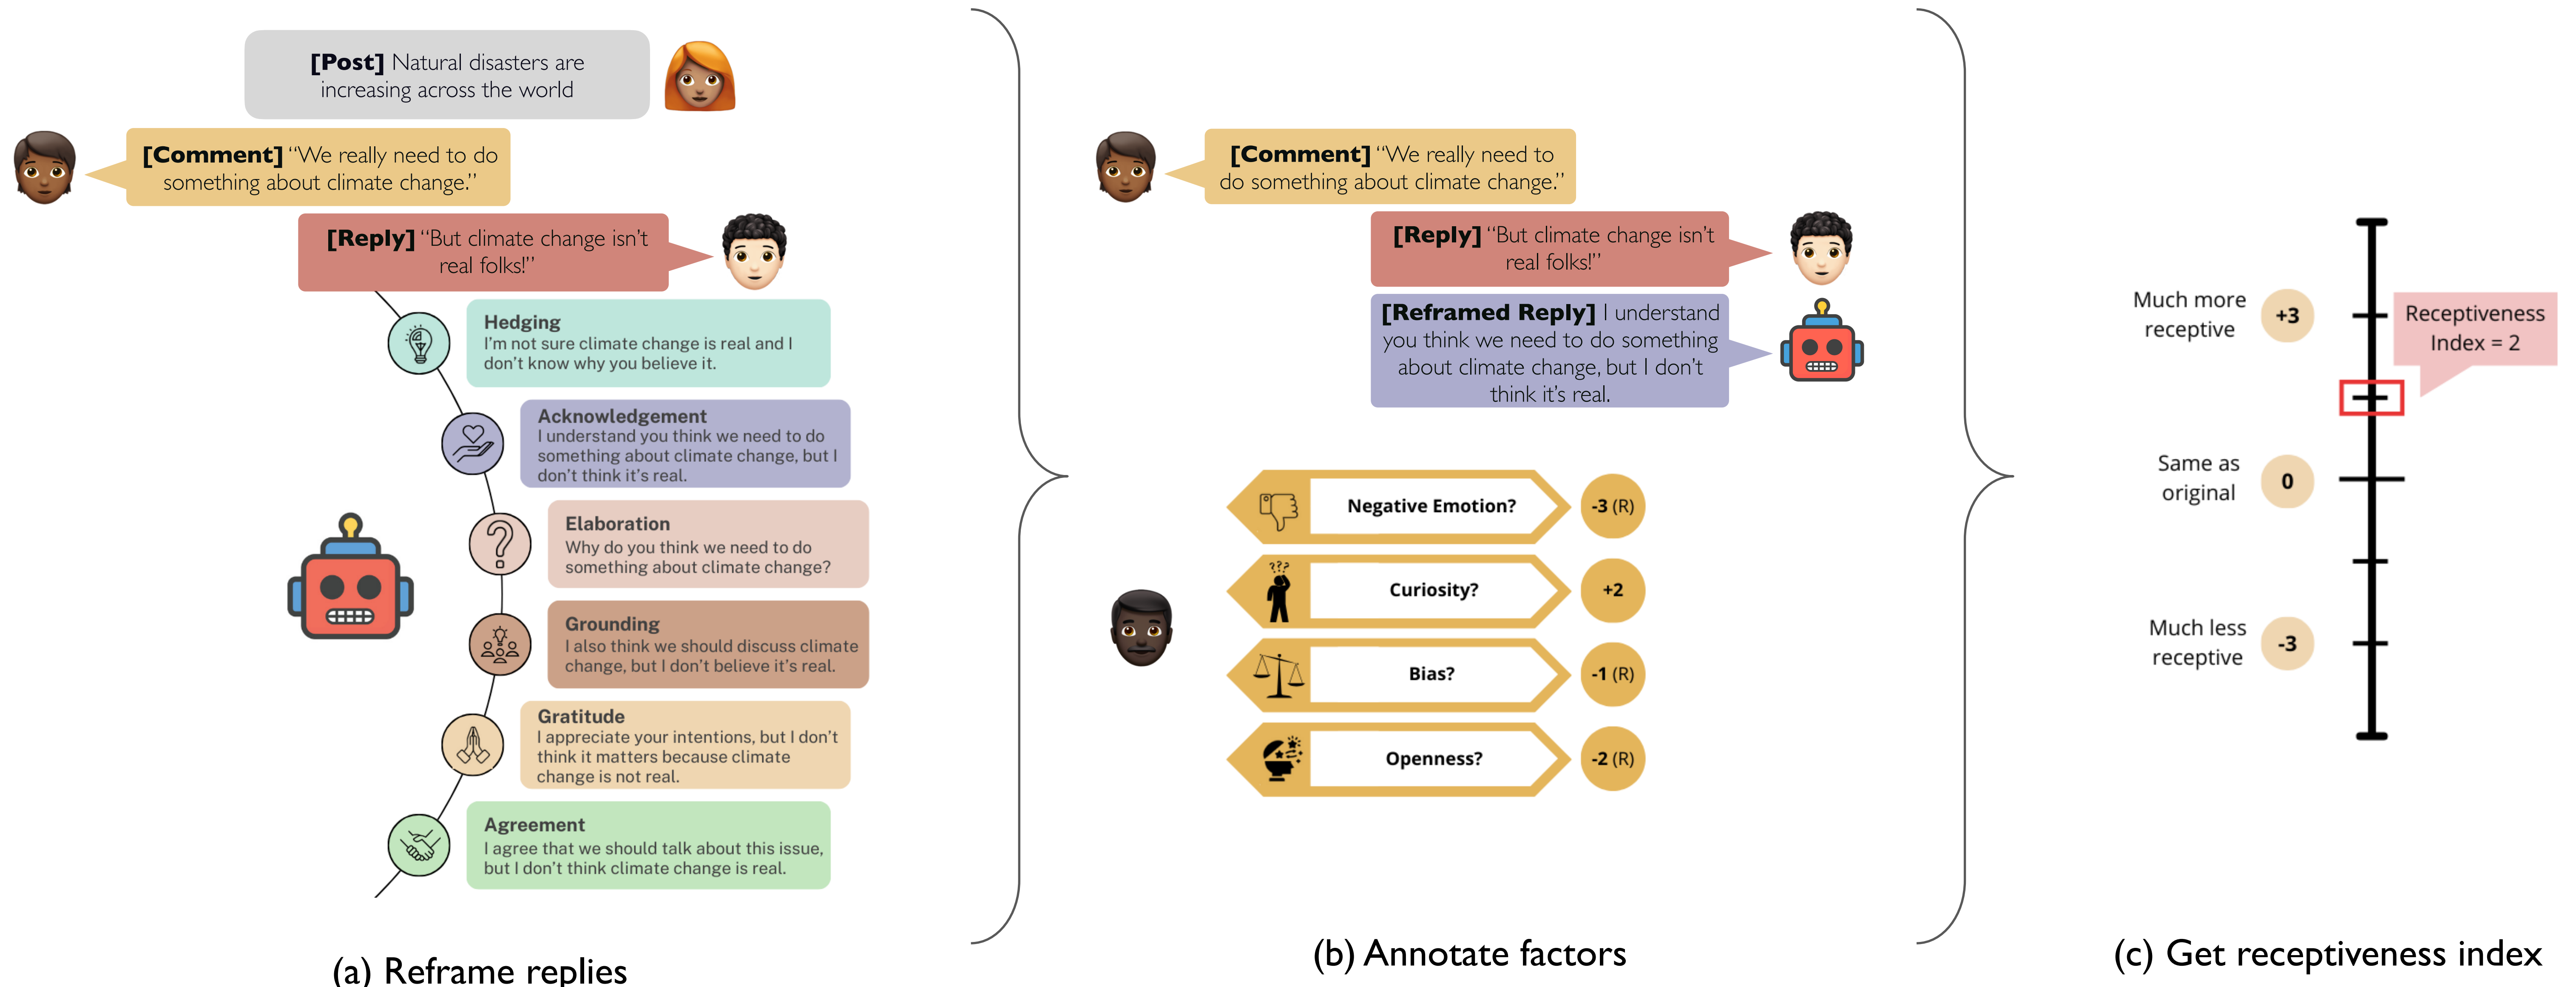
**[Post]** Natural disasters are increasing across the world

**[Comment]** "We really need to do something about climate change."

**[Reply]** "But climate change isn't real folks!"

**Hedging**
I'm not sure climate change is real and I don't know why you believe it.

**Acknowledgement**
I understand you think we need to do something about climate change, but I don't think it's real.

**Elaboration**
Why do you think we need to do something about climate change?

**Grounding**
I also think we should discuss climate change, but I don't believe it's real.

**Gratitude**
I appreciate your intentions, but I don't think it matters because climate change is not real.

**Agreement**
I agree that we should talk about this issue, but I don't think climate change is real.

(a) Reframe replies

**[Comment]** "We really need to do something about climate change."

**[Reply]** "But climate change isn't real folks!"

**[Reframed Reply]** I understand you think we need to do something about climate change, but I don't think it's real.

Negative Emotion? -3 (R)

Curiosity? +2

Bias? -1 (R)

Openness? -2 (R)

(b) Annotate factors

Much more receptive +3

Receptiveness Index = 2

Same as original 0

Much less receptive -3

(c) Get receptiveness index